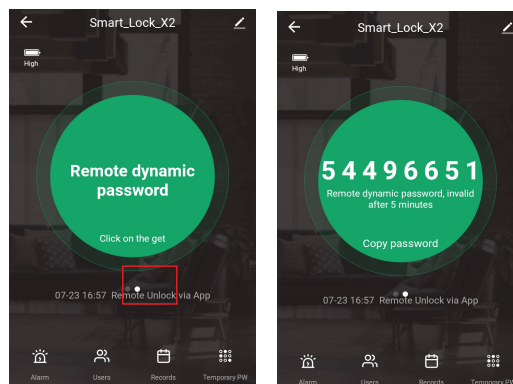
Smart_Lock_X2

High

Remote dynamic password

Click on the get

07-23 16:57 Remote Unlock via App

Alarm
Users
Records
Temporary PW

Smart_Lock_X2

High

54496651

Remote dynamic password, invalid after 5 minutes

Copy password

07-23 16:57 Remote Unlock via App

Alarm
Users
Records
Temporary PW